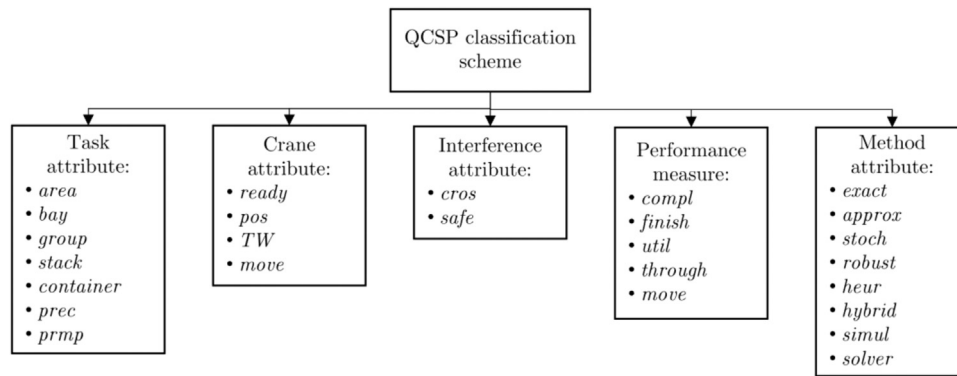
QCSP classification scheme

Task attribute:
• *area*
• *bay*
• *group*
• *stack*
• *container*
• *prec*
• *prmp*

Crane attribute:
• *ready*
• *pos*
• *TW*
• *move*

Interference attribute:
• *cros*
• *safe*

Performance measure:
• *compl*
• *finish*
• *util*
• *through*
• *move*

Method attribute:
• *exact*
• *approx*
• *stoch*
• *robust*
• *heur*
• *hybrid*
• *simul*
• *solver*